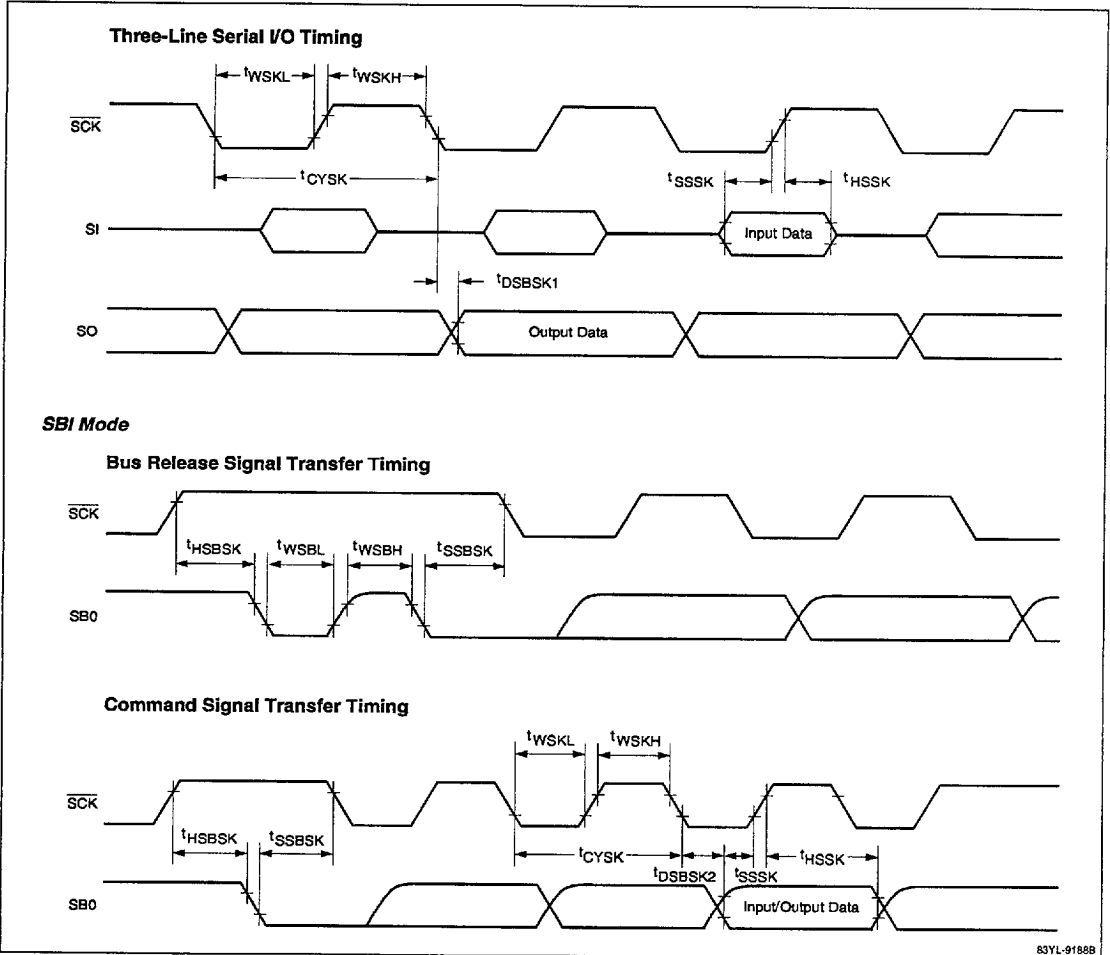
Three-Line Serial I/O Timing

$t_{WSKL}$ $t_{WSKH}$

$\overline{SCK}$

$t_{CYSK}$ $t_{SSSK}$ $t_{HSSK}$

SI

Input Data

$t_{DSBSK1}$

SO

Output Data

SBI Mode

Bus Release Signal Transfer Timing

$\overline{SCK}$

$t_{HSBSK}$ $t_{WSBL}$ $t_{WSBH}$ $t_{SSBSK}$

SB0

Command Signal Transfer Timing

$t_{WSKL}$ $t_{WSKH}$

$\overline{SCK}$

$t_{HSBSK}$ $t_{SSBSK}$ $t_{CYSK}$ $t_{DSBSK2}$ $t_{SSSK}$ $t_{HSSK}$

SB0

Input/Output Data

83YL-9188B